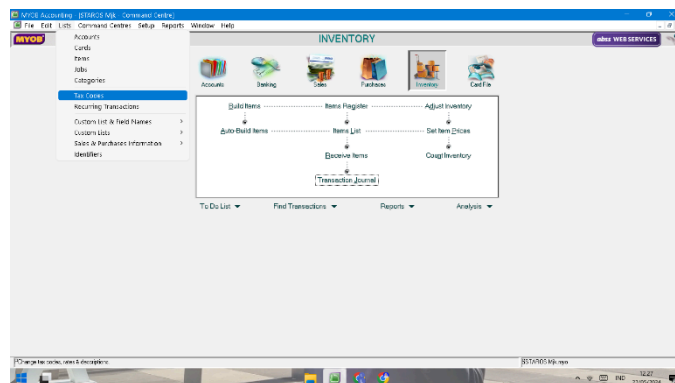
MYOB Accounting - [STAROS.Myb : Command Centre]

File Edit Lists Command Centre Setup Reports Window Help

MYOB

Accounts
Cards
Items
Jobs
Categories

Tax Codes
Recurring Transactions

Custom List & Field Names
Custom Lists
Sales & Purchases Information
Identifiers

INVENTORY

abss WEB SERVICES

Accounts
Banking
Sales
Purchases
Inventory
Card File

Build Items
Items Register
Adjust Inventory
Auto-Build Items
Items List
Set Item Prices
Receive Items
Count Inventory
Transaction Journal

To Do List
Find Transactions
Reports
Analysis

Change tax codes, rates & descriptions

STAROS.Myb.myo

ENG
12:27
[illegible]